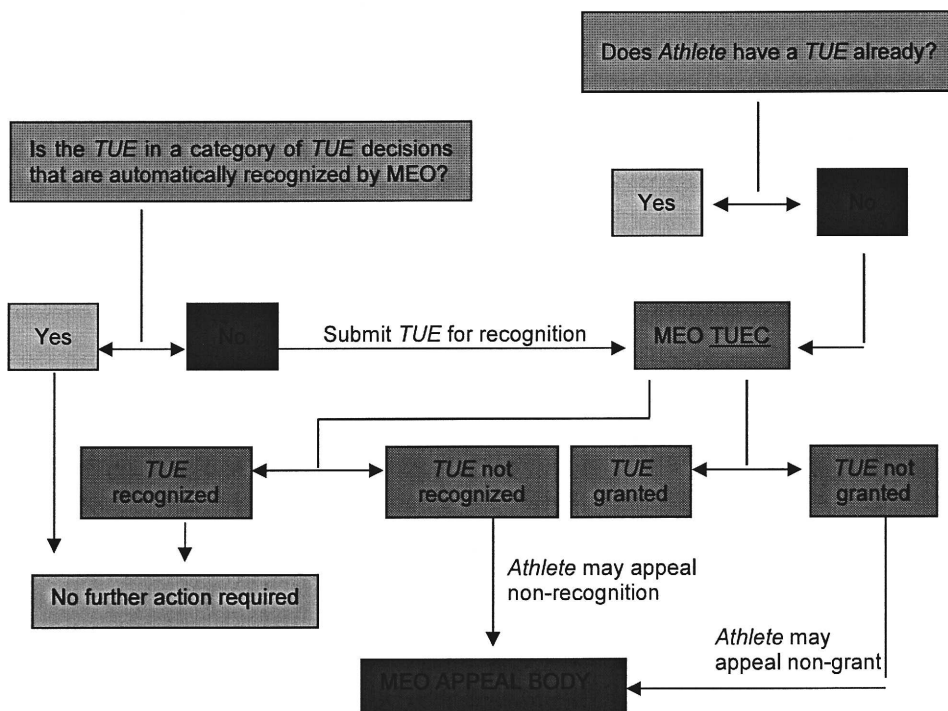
Does *Athlete* have a *TUE* already?

Is the *TUE* in a category of *TUE* decisions that are automatically recognized by MEO?

Yes

No

Yes

No

Submit *TUE* for recognition

MEO TUEC

*TUE* recognized

*TUE* not recognized

*TUE* granted

*TUE* not granted

No further action required

*Athlete* may appeal non-recognition

*Athlete* may appeal non-grant

MEO APPEAL BODY